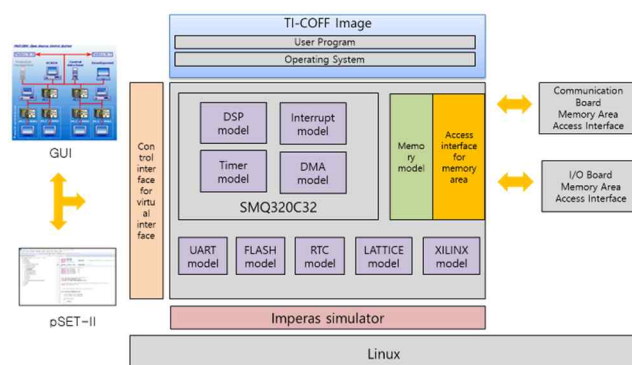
TI-COFF Image

User Program

Operating System

GUI

pSET-II

Control interface for virtual interface

DSP model

Interrupt model

Timer model

DMA model

SMQ320C32

Memory model

Access interface for memory area

Communication Board Memory Area Access Interface

I/O Board Memory Area Access Interface

UART model

FLASH model

RTC model

LATTICE model

XILINX model

Imperas simulator

Linux